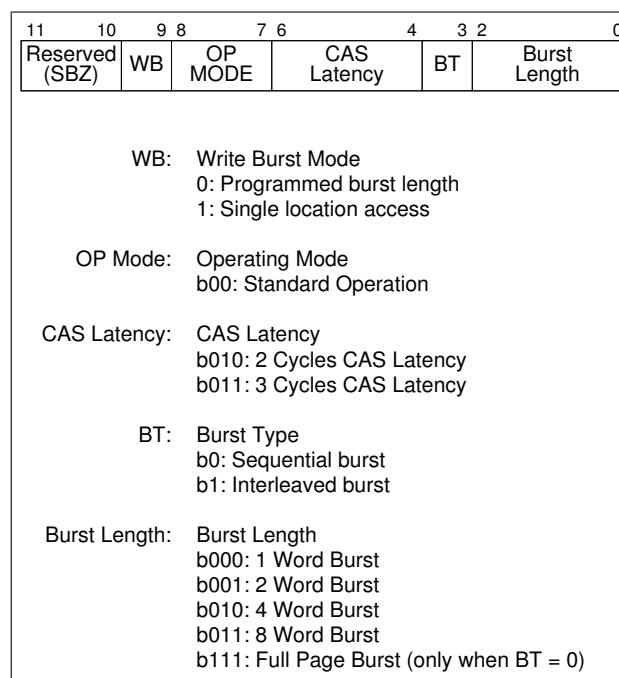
| 11 10 | 9 | 8 7 | 6 4 | 3 | 2 0 |
|---|---|---|---|---|---|
| Reserved (SBZ) | WB | OP MODE | CAS Latency | BT | Burst Length |

WB: Write Burst Mode
0: Programmed burst length
1: Single location access

OP Mode: Operating Mode
b00: Standard Operation

CAS Latency: CAS Latency
b010: 2 Cycles CAS Latency
b011: 3 Cycles CAS Latency

BT: Burst Type
b0: Sequential burst
b1: Interleaved burst

Burst Length: Burst Length
b000: 1 Word Burst
b001: 2 Word Burst
b010: 4 Word Burst
b011: 8 Word Burst
b111: Full Page Burst (only when BT = 0)